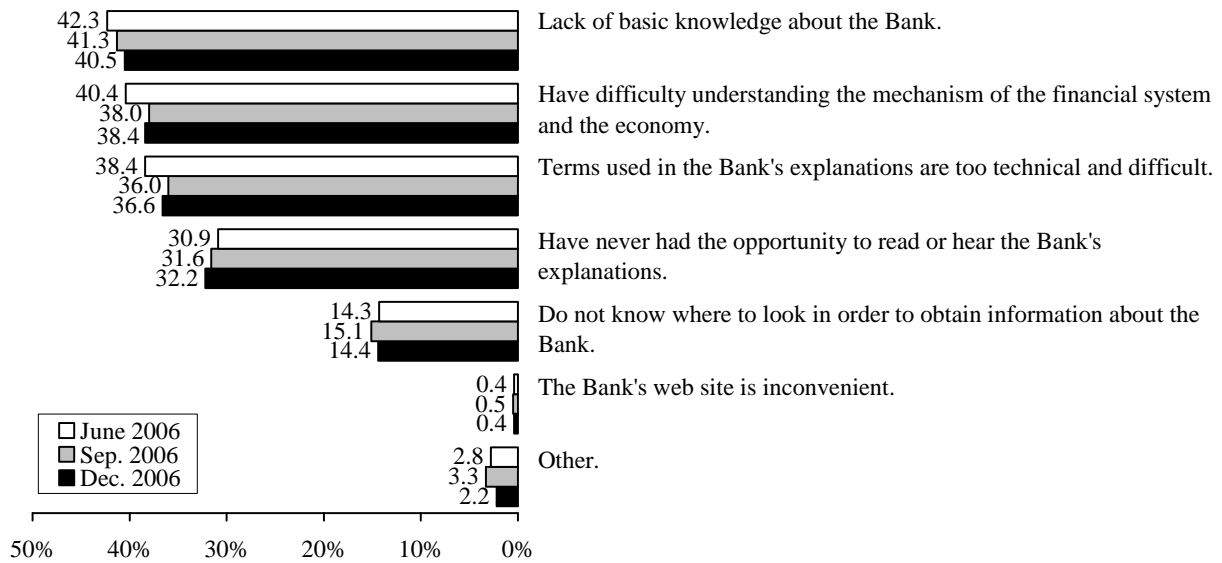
42.3
41.3
40.5
Lack of basic knowledge about the Bank.

40.4
38.0
38.4
Have difficulty understanding the mechanism of the financial system and the economy.

38.4
36.0
36.6
Terms used in the Bank's explanations are too technical and difficult.

30.9
31.6
32.2
Have never had the opportunity to read or hear the Bank's explanations.

14.3
15.1
14.4
Do not know where to look in order to obtain information about the Bank.

0.4
0.5
0.4
The Bank's web site is inconvenient.

June 2006
Sep. 2006
Dec. 2006

2.8
3.3
2.2
Other.

50% 40% 30% 20% 10% 0%